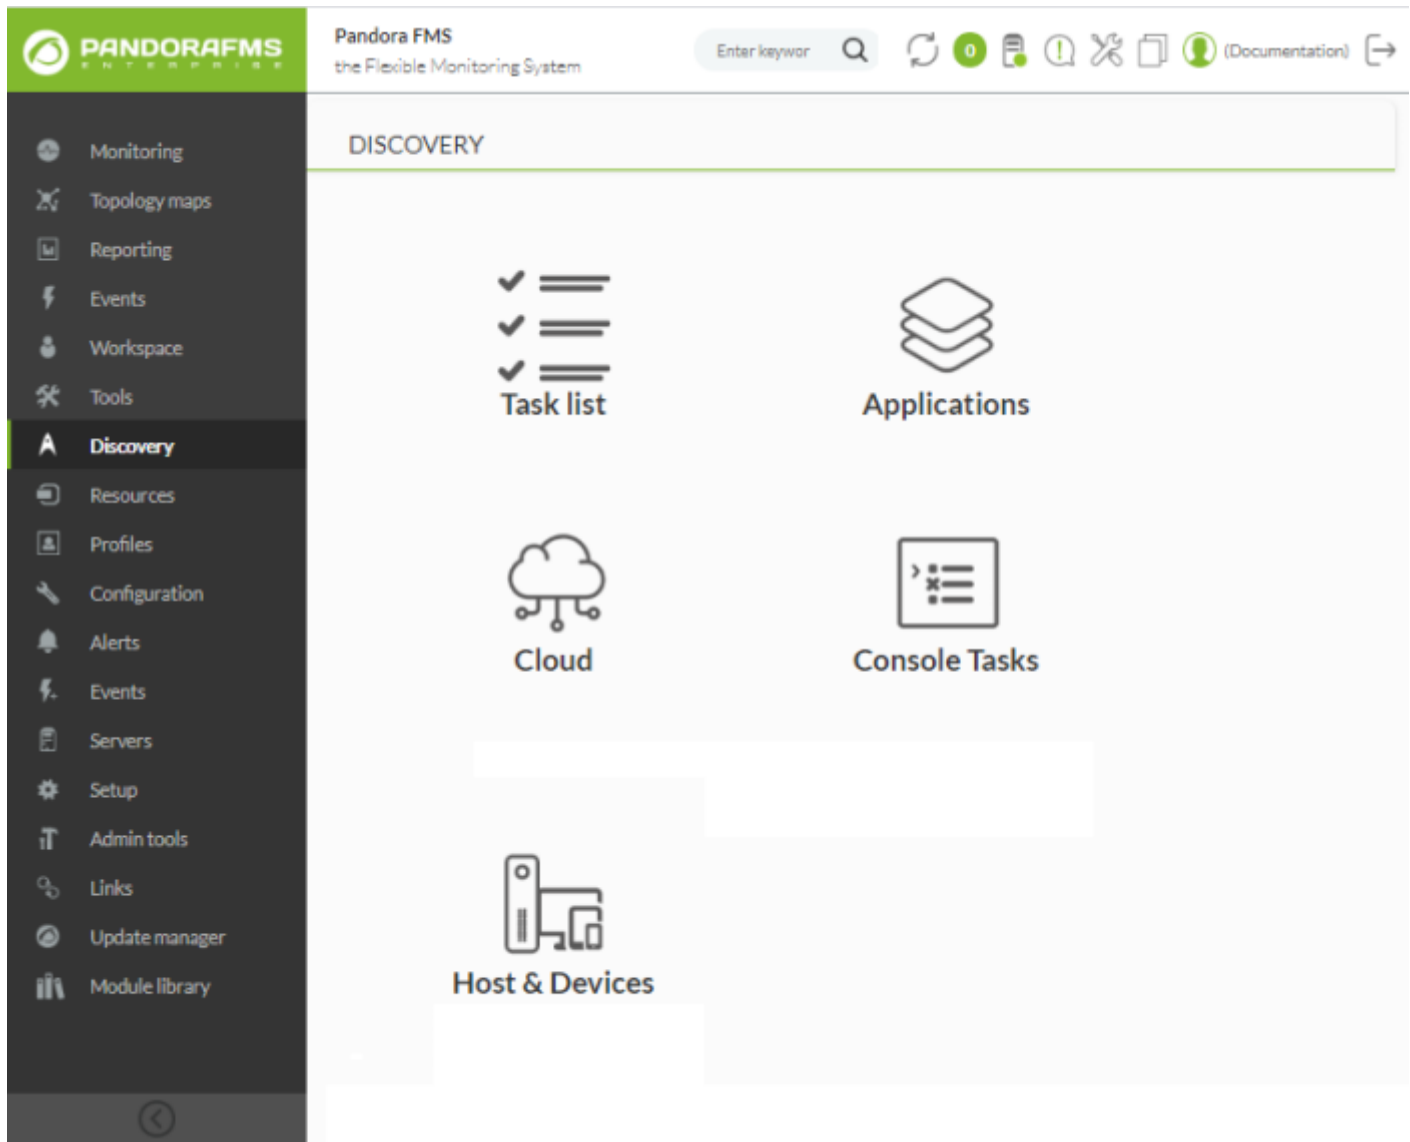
PANDORAFMS
ENTERPRISE

Pandora FMS
the Flexible Monitoring System

Enter keywor

0

(Documentation)

Monitoring
Topology maps
Reporting
Events
Workspace
Tools
Discovery
Resources
Profiles
Configuration
Alerts
Events
Servers
Setup
Admin tools
Links
Update manager
Module library

DISCOVERY

Task list

Applications

Cloud

Console Tasks

Host & Devices